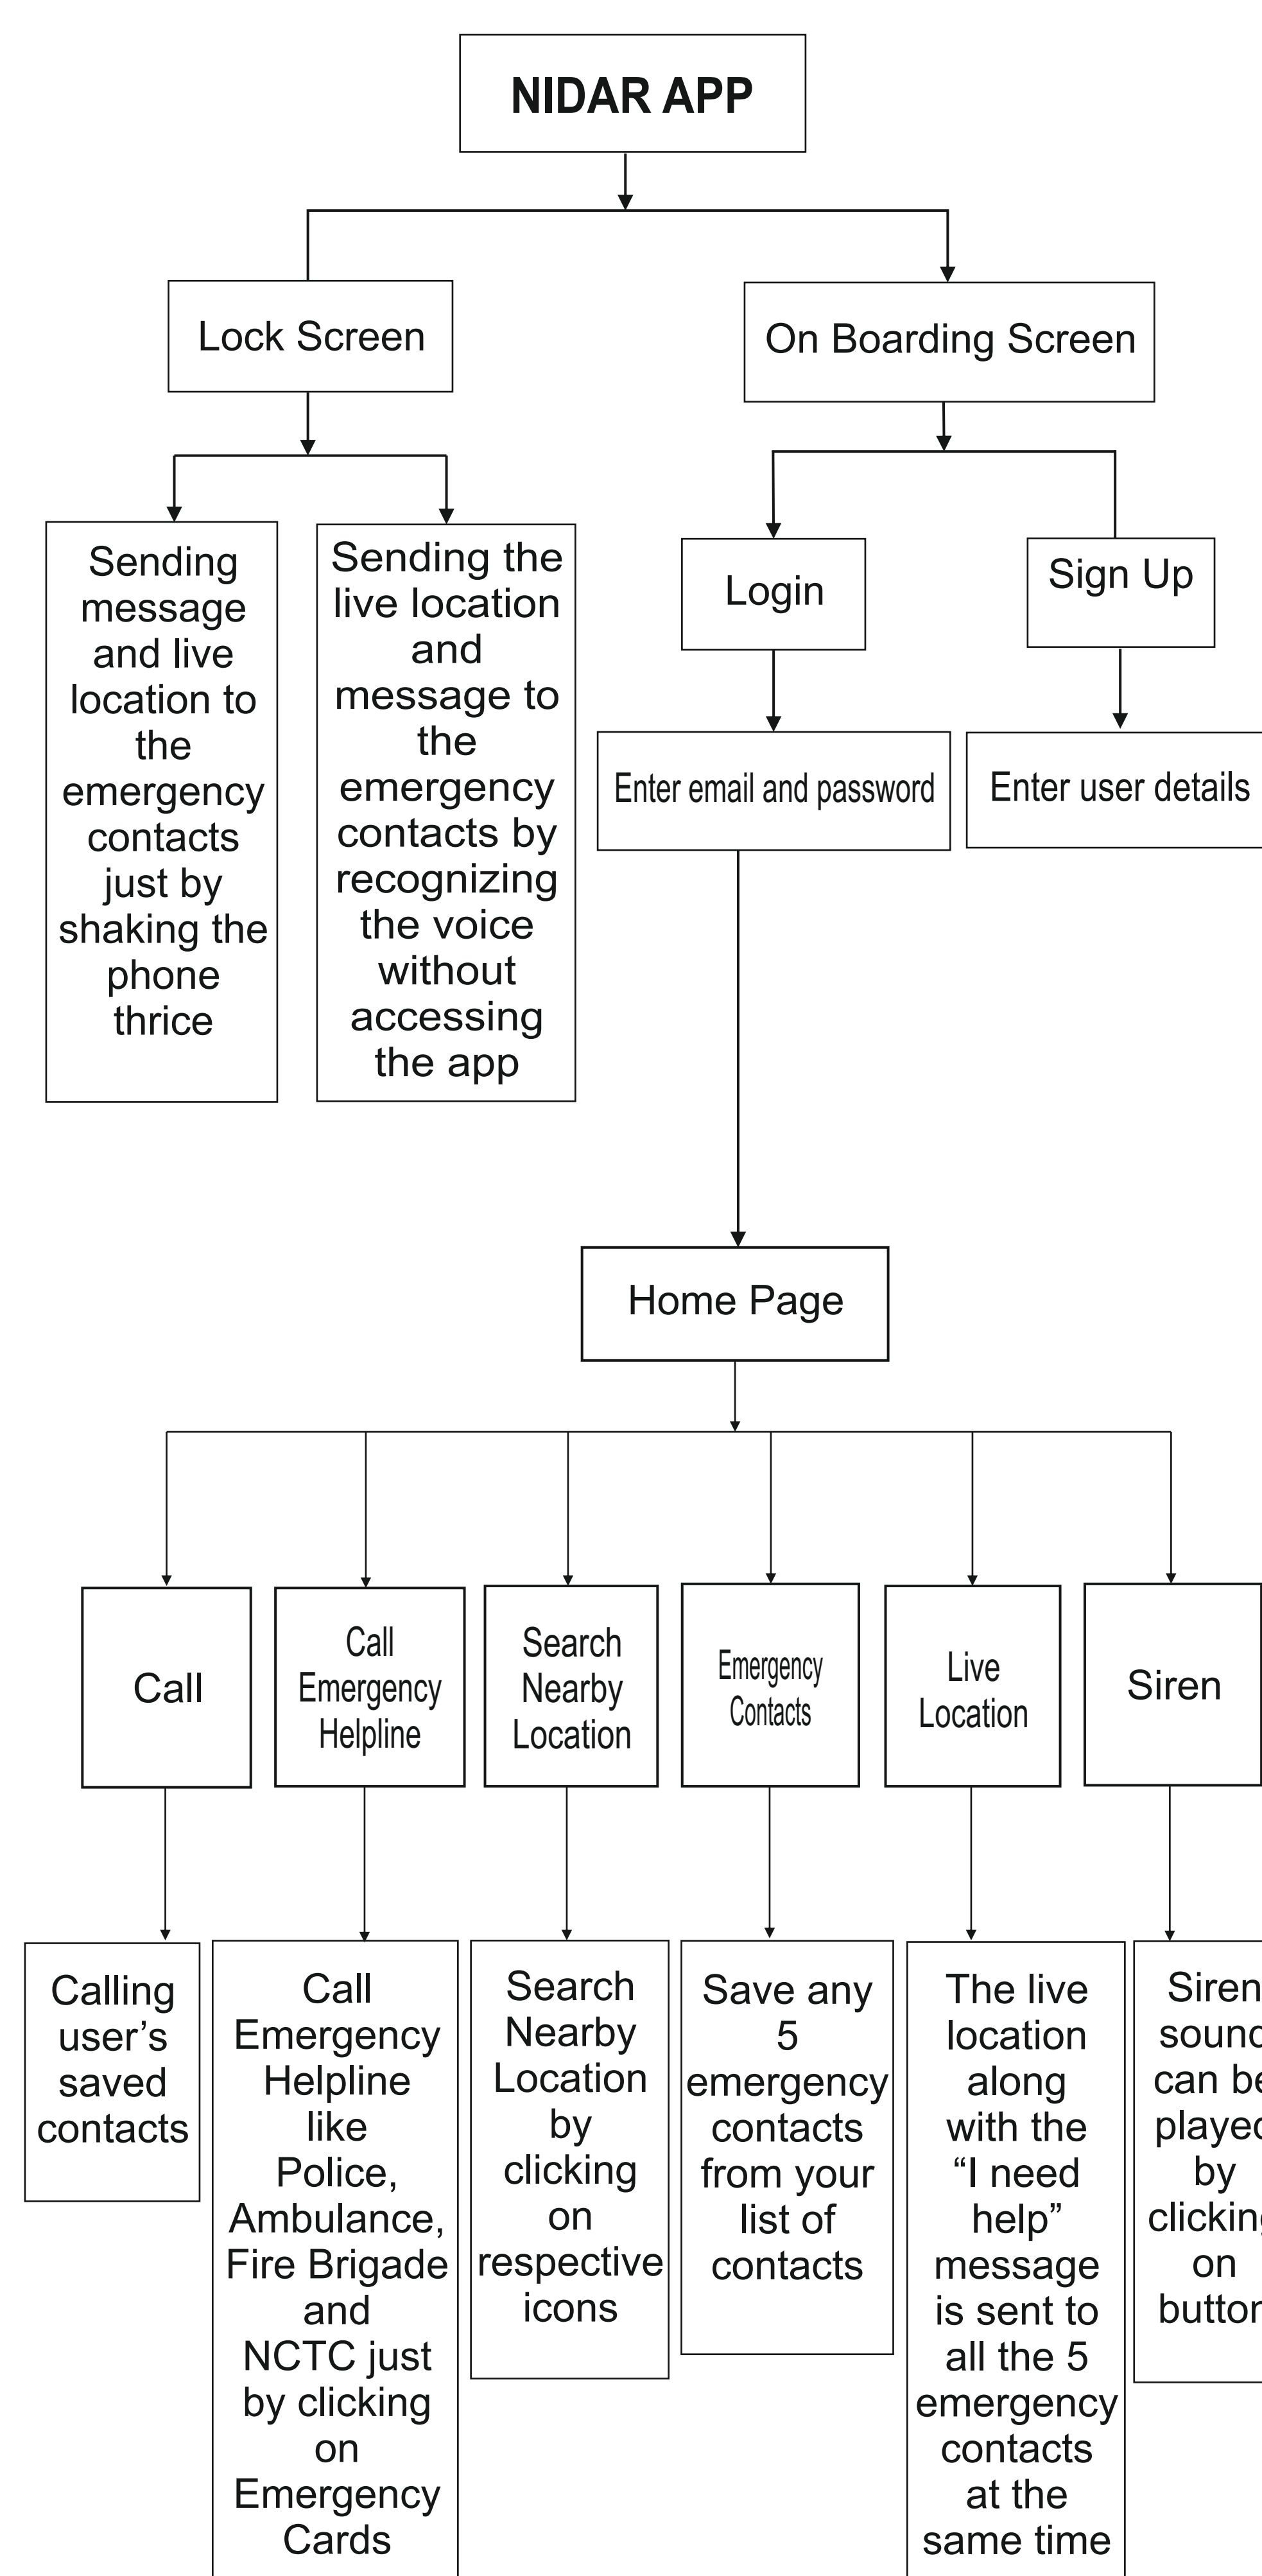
NIDAR APP

Lock Screen

On Boarding Screen

Sending message and live location to the emergency contacts just by shaking the phone thrice

Sending the live location and message to the emergency contacts by recognizing the voice without accessing the app

Login

Sign Up

Enter email and password

Enter user details

Home Page

Call

Call Emergency Helpline

Search Nearby Location

Emergency Contacts

Live Location

Siren

Calling user's saved contacts

Call Emergency Helpline like Police, Ambulance, Fire Brigade and NCTC just by clicking on Emergency Cards

Search Nearby Location by clicking on respective icons

Save any 5 emergency contacts from your list of contacts

The live location along with the "I need help" message is sent to all the 5 emergency contacts at the same time

Siren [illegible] can b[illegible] playe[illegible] by clickin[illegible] on butto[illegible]